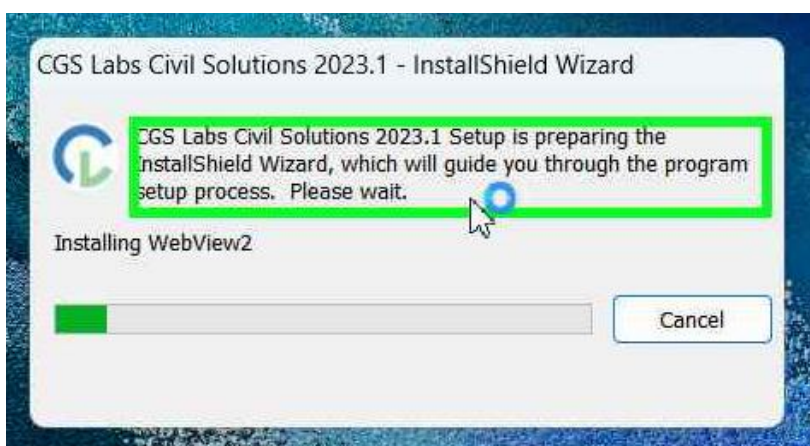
CGS Labs Civil Solutions 2023.1 - InstallShield Wizard

CGS Labs Civil Solutions 2023.1 Setup is preparing the InstallShield Wizard, which will guide you through the program setup process. Please wait.

Installing WebView2

Cancel